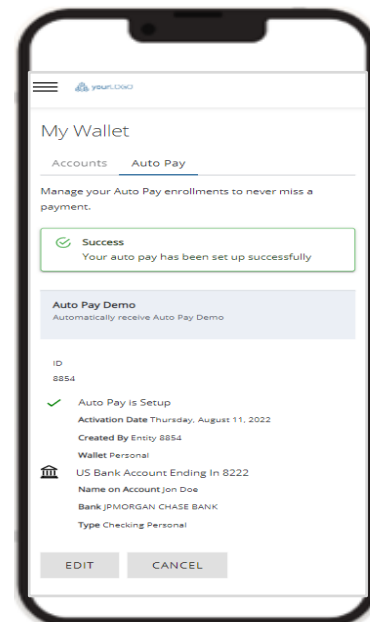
yourLOGO

My Wallet

Accounts Auto Pay

Manage your Auto Pay enrollments to never miss a payment.

Success
Your auto pay has been set up successfully

Auto Pay Demo
Automatically receive Auto Pay Demo

ID
8854

Auto Pay is Setup
Activation Date Thursday, August 11, 2022
Created By Entity 8854
Wallet Personal

US Bank Account Ending In 8222
Name on Account Jon Doe
Bank JPMORGAN CHASE BANK
Type Checking Personal

EDIT CANCEL